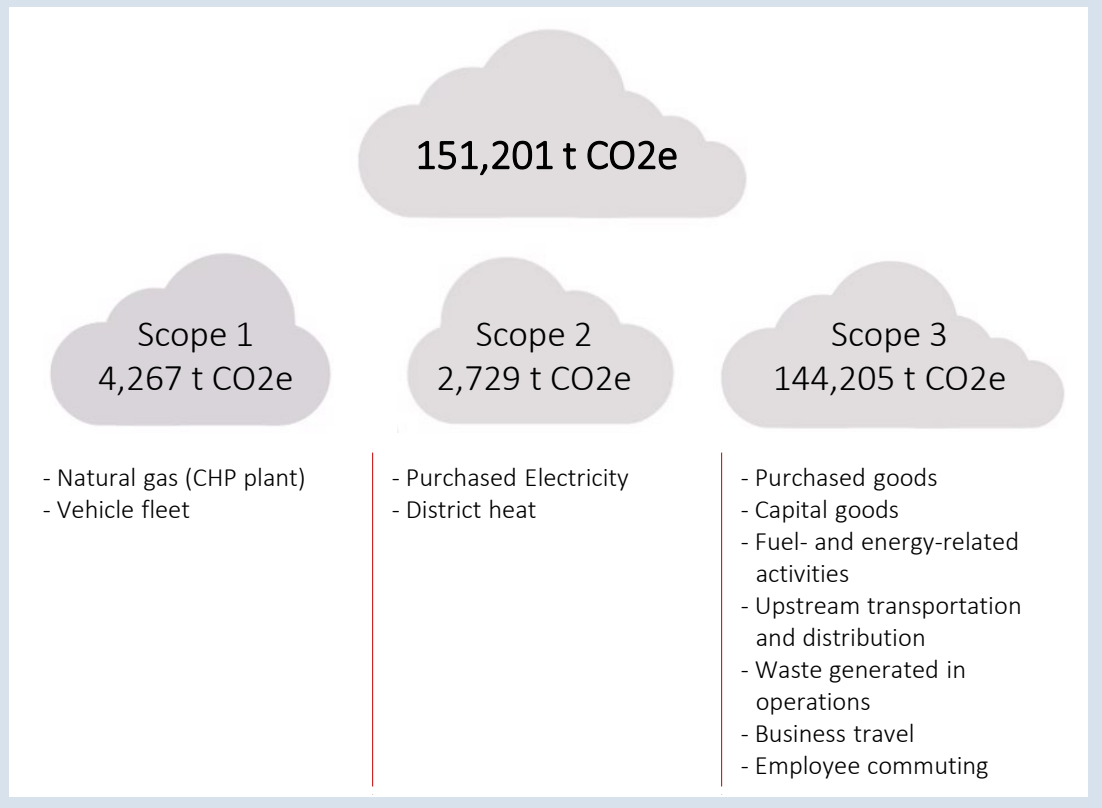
151,201 t CO2e

Scope 1
4,267 t CO2e

Scope 2
2,729 t CO2e

Scope 3
144,205 t CO2e

- Natural gas (CHP plant)
- Vehicle fleet

- Purchased Electricity
- District heat

- Purchased goods
- Capital goods
- Fuel- and energy-related activities
- Upstream transportation and distribution
- Waste generated in operations
- Business travel
- Employee commuting